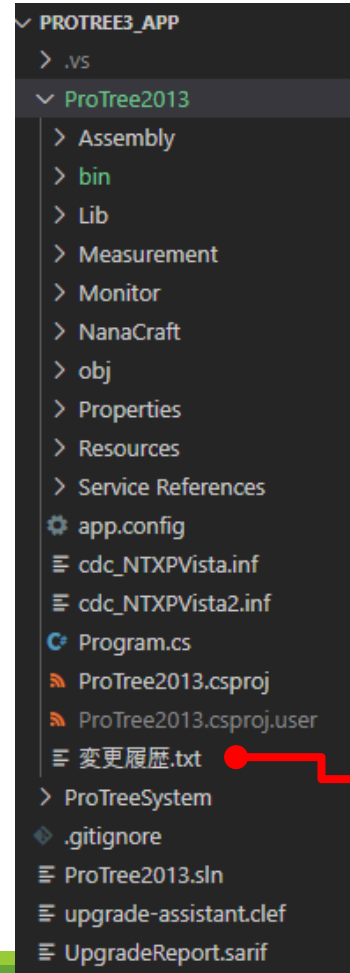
PROTREE3_APP
.vs
ProTree2013
Assembly
bin
Lib
Measurement
Monitor
NanaCraft
obj
Properties
Resources
Service References
app.config
cdc_NTXPVista.inf
cdc_NTXPVista2.inf
C# Program.cs
ProTree2013.csproj
ProTree2013.csproj.user
変更履歴.txt
ProTreeSystem
.gitignore
ProTree2013.sln
upgrade-assistant.clef
UpgradeReport.sarif